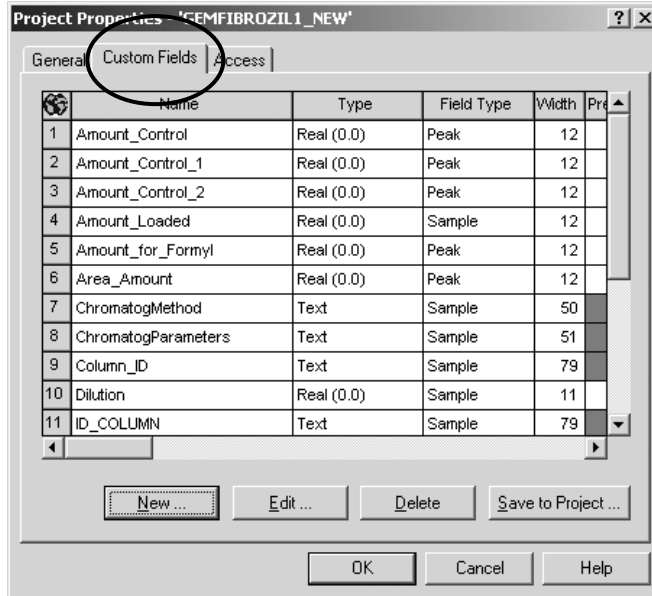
Project Properties - 'GEMFIBROZIL1_NEW'

? X

General | Custom Fields | Access

| | Name | Type | Field Type | Width | Pre |
|---|---|---|---|---|---|
| 1 | Amount_Control | Real (0.0) | Peak | 12 | |
| 2 | Amount_Control_1 | Real (0.0) | Peak | 12 | |
| 3 | Amount_Control_2 | Real (0.0) | Peak | 12 | |
| 4 | Amount_Loaded | Real (0.0) | Sample | 12 | |
| 5 | Amount_for_Formyl | Real (0.0) | Peak | 12 | |
| 6 | Area_Amount | Real (0.0) | Peak | 12 | |
| 7 | ChromatogMethod | Text | Sample | 50 | |
| 8 | ChromatogParameters | Text | Sample | 51 | |
| 9 | Column_ID | Text | Sample | 79 | |
| 10 | Dilution | Real (0.0) | Sample | 11 | |
| 11 | ID_COLUMN | Text | Sample | 79 | |

New ... | Edit ... | Delete | Save to Project ...

OK | Cancel | Help